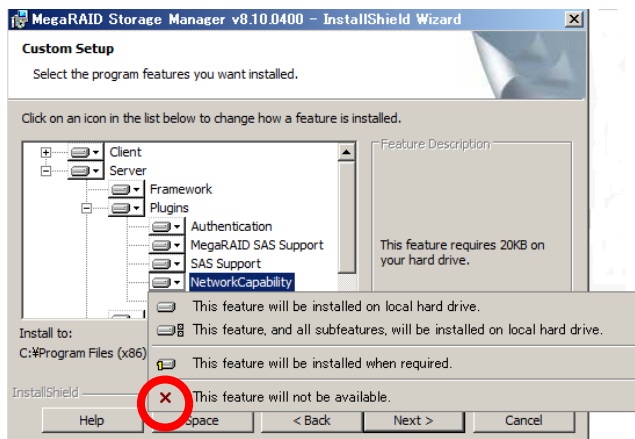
MegaRAID Storage Manager v8.10.0400 - InstallShield Wizard

Custom Setup

Select the program features you want installed.

Click on an icon in the list below to change how a feature is installed.

Client
Server
Framework
Plugins
Authentication
MegaRAID SAS Support
SAS Support
NetworkCapability

Feature Description

This feature requires 20KB on your hard drive.

This feature will be installed on local hard drive.
This feature, and all subfeatures, will be installed on local hard drive.
This feature will be installed when required.
This feature will not be available.

Install to:
C:¥Program Files (x86)

InstallShield

Help
Space
< Back
Next >
Cancel